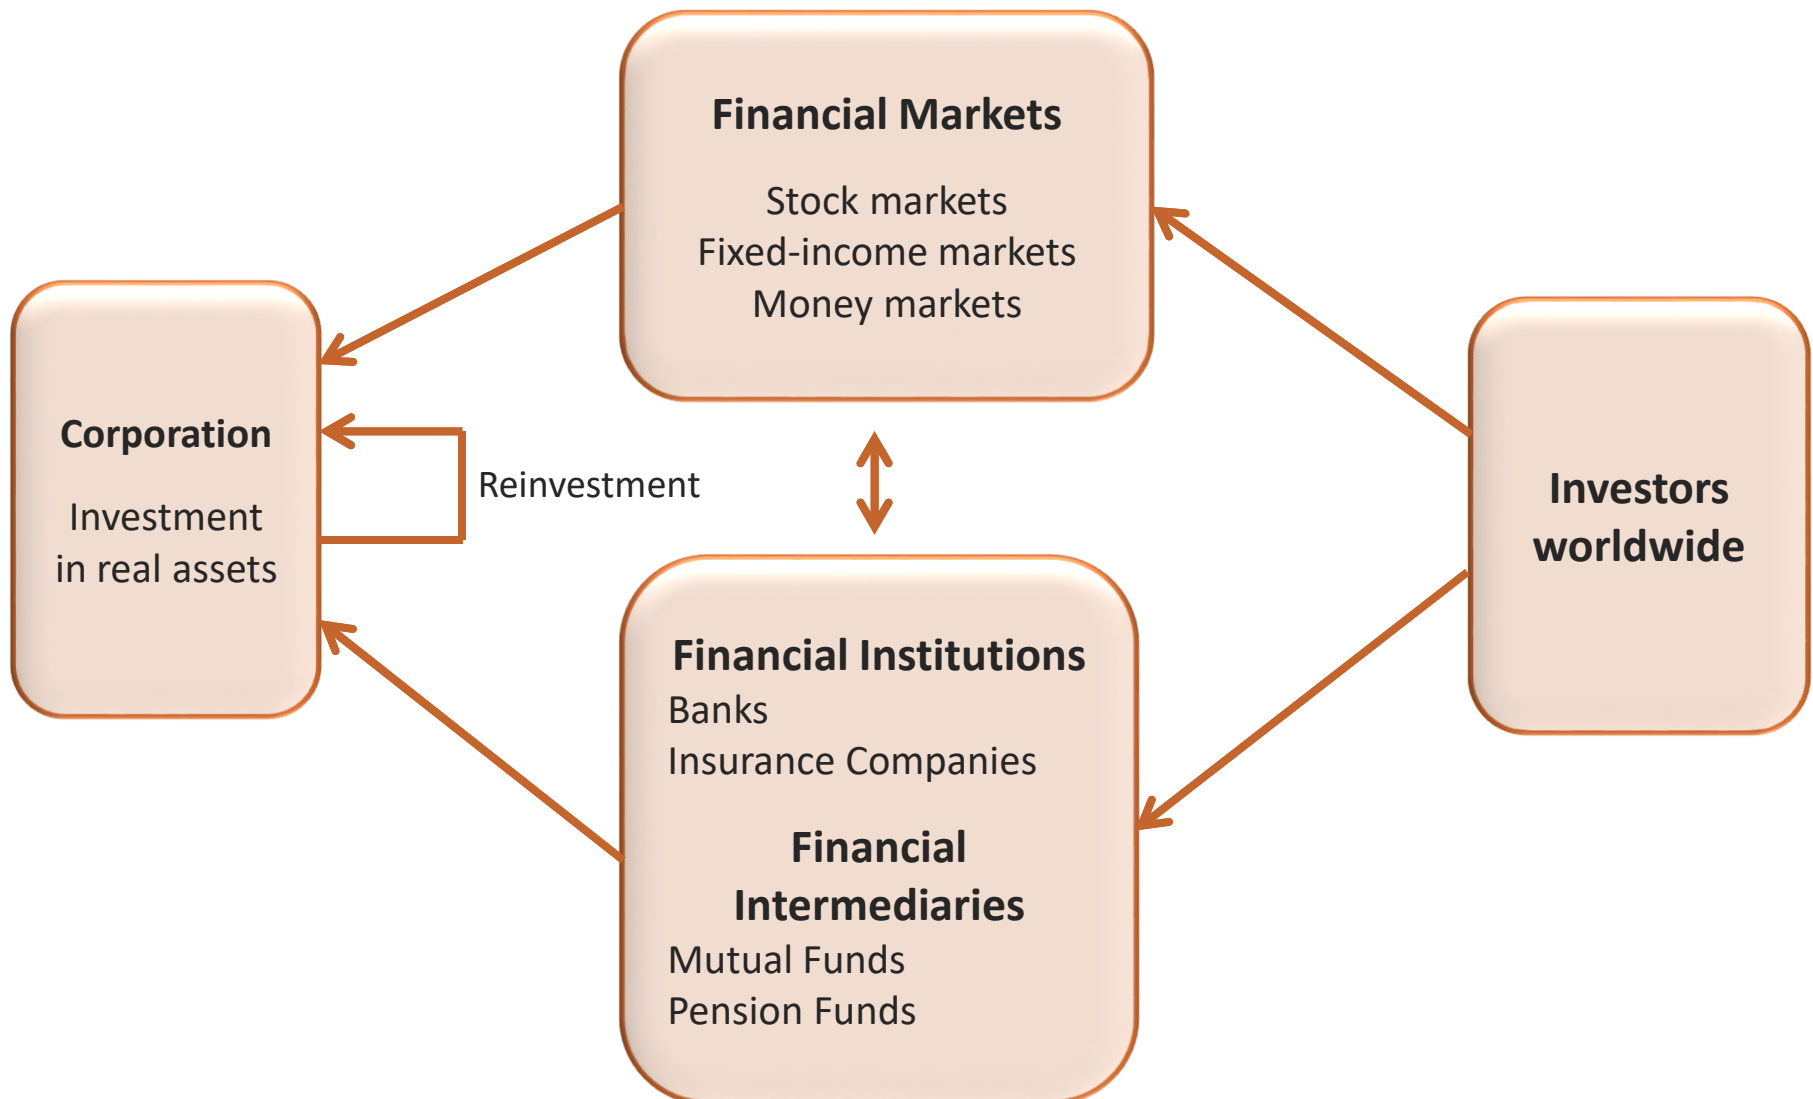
Financial Markets

Stock markets
Fixed-income markets
Money markets

Corporation

Investment
in real assets

Reinvestment

Investors
worldwide

Financial Institutions
Banks
Insurance Companies

Financial
Intermediaries
Mutual Funds
Pension Funds